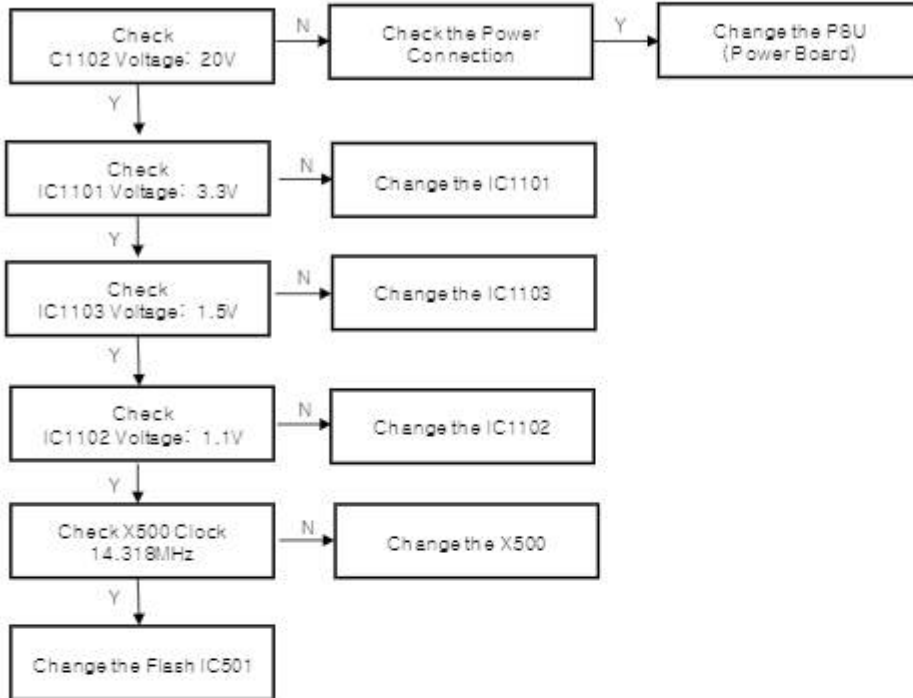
Check C1102 Voltage：20V

N

Check the Power Connection

Y

Change the PSU (Power Board)

Y

Check IC1101 Voltage：3.3V

N

Change the IC1101

Y

Check IC1103 Voltage：1.5V

N

Change the IC1103

Y

Check IC1102 Voltage：1.1V

N

Change the IC1102

Y

Check X500 Clock 14.318MHz

N

Change the X500

Y

Change the Flash IC501